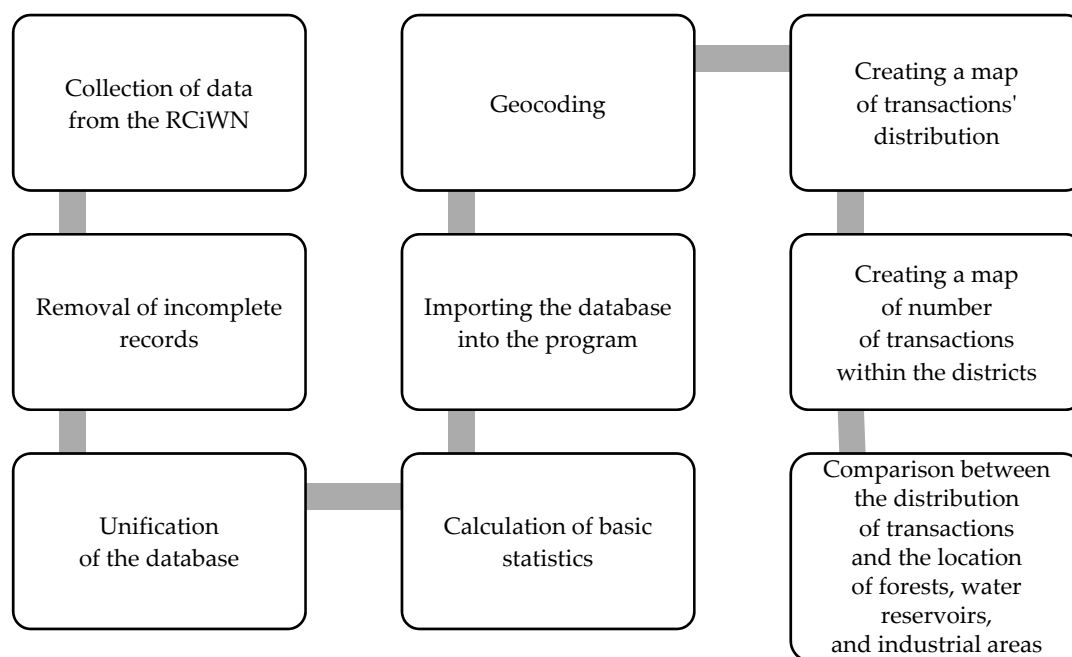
Collection of data from the RCiWN

Removal of incomplete records

Unification of the database

Calculation of basic statistics

Importing the database into the program

Geocoding

Creating a map of transactions' distribution

Creating a map of number of transactions within the districts

Comparison between the distribution of transactions and the location of forests, water reservoirs, and industrial areas